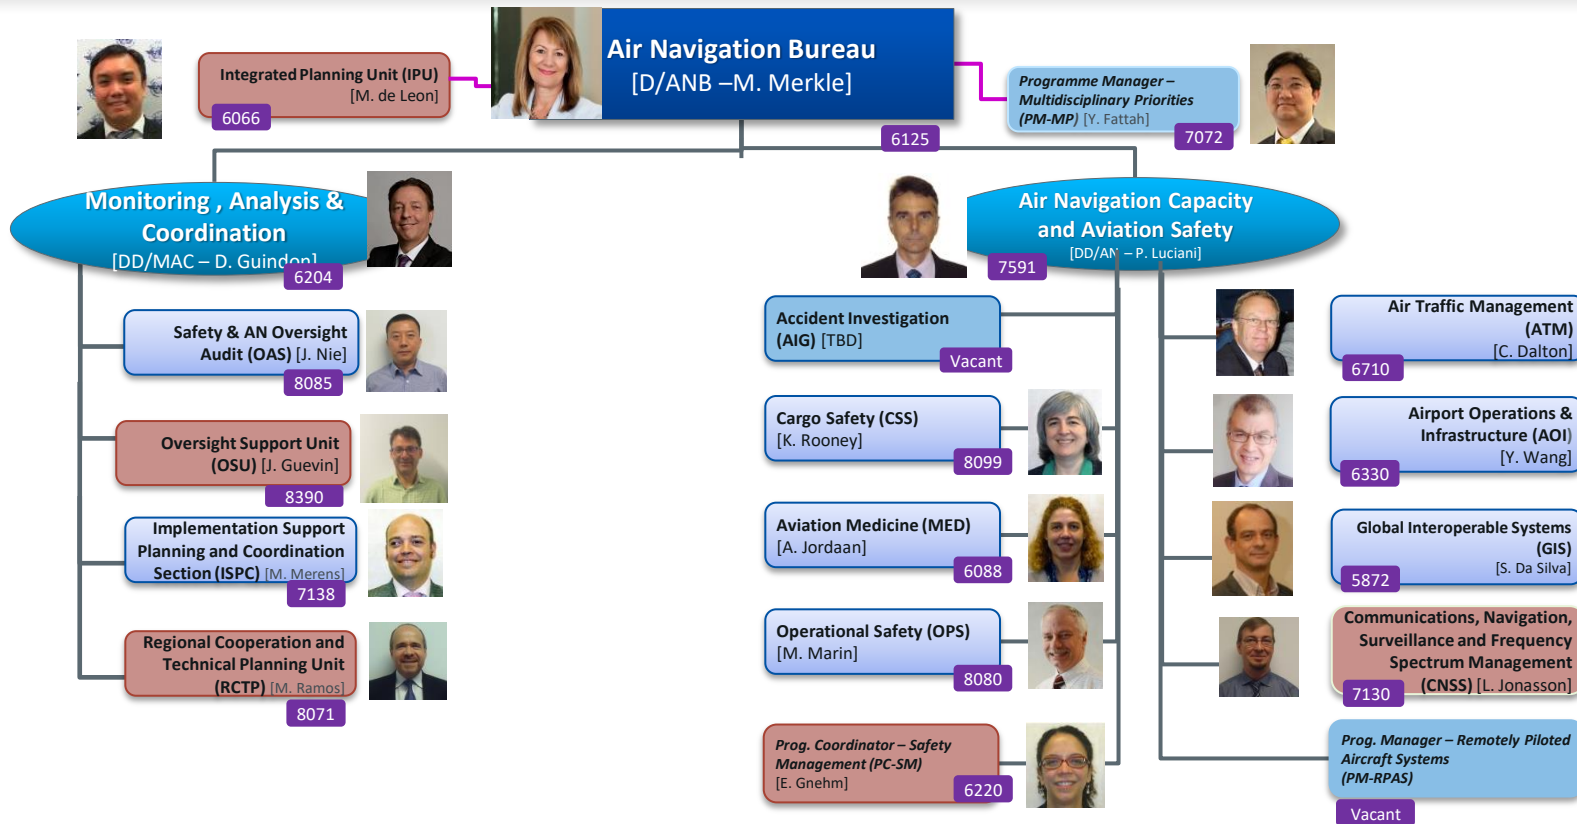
Air Navigation Bureau
[D/ANB –M. Merkle]
6125

Integrated Planning Unit (IPU)
[M. de Leon]
6066

Programme Manager – Multidisciplinary Priorities (PM-MP) [Y. Fattah]
7072

Monitoring , Analysis & Coordination
[DD/MAC – D. Guindon]
6204

Safety & AN Oversight Audit (OAS) [J. Nie]
8085

Oversight Support Unit (OSU) [J. Guevin]
8390

Implementation Support Planning and Coordination Section (ISPC) [M. Merens]
7138

Regional Cooperation and Technical Planning Unit (RCTP) [M. Ramos]
8071

Air Navigation Capacity and Aviation Safety
[DD/AN – P. Luciani]
7591

Accident Investigation (AIG) [TBD]
Vacant

Cargo Safety (CSS)
[K. Rooney]
8099

Aviation Medicine (MED)
[A. Jordaan]
6088

Operational Safety (OPS)
[M. Marin]
8080

Prog. Coordinator – Safety Management (PC-SM)
[E. Gnehm]
6220

Air Traffic Management (ATM)
[C. Dalton]
6710

Airport Operations & Infrastructure (AOI)
[Y. Wang]
6330

Global Interoperable Systems (GIS)
[S. Da Silva]
5872

Communications, Navigation, Surveillance and Frequency Spectrum Management (CNSS) [L. Jonasson]
7130

Prog. Manager – Remotely Piloted Aircraft Systems (PM-RPAS)
Vacant